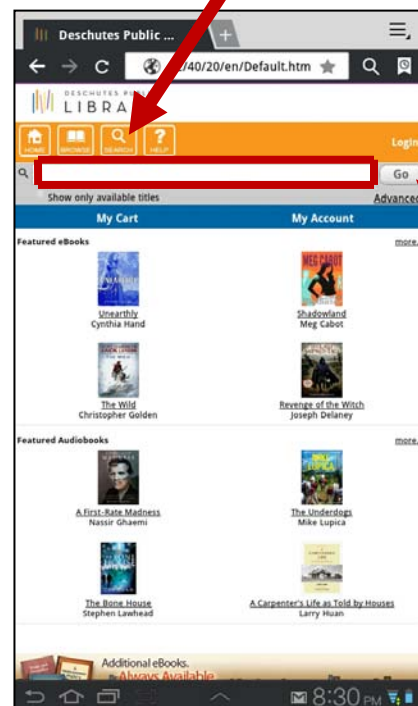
Deschutes Public ...

/40/20/en/Default.htm

DESCHUTES PUBLIC
LIBRA

HOME BROWSE SEARCH HELP

Login

Go

Show only available titles

Advanced

My Cart

My Account

Featured eBooks

more...

Unearthly
Cynthia Hand

MEG CABOT

Shadowland
Meg Cabot

The Wild
Christopher Golden

Revenge of the Witch
Joseph Delaney

Featured Audiobooks

more...

A First-Rate Madness
Nassir Ghaemi

The Underdogs
Mike Lupica

The Bone House
Stephen Lawhead

A Carpenter's Life as Told by Houses
Larry Huan

Additional eBooks.
Always Available

8:30 PM